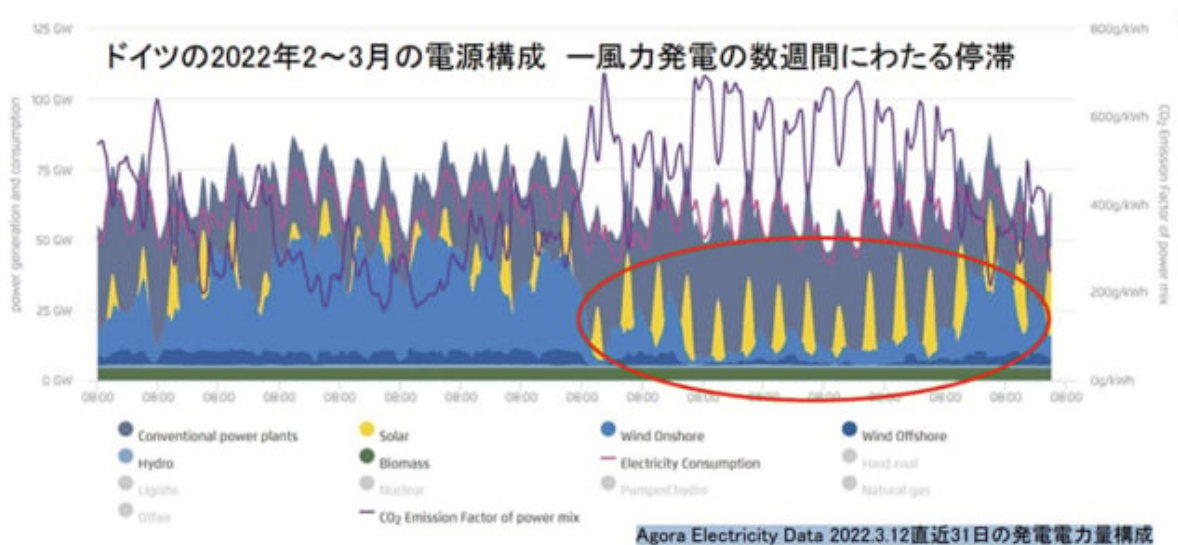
ドイツの2022年2～3月の電源構成　ー風力発電の数週間にわたる停滞

125 GW
100 GW
75 GW
50 GW
25 GW
0 GW

power generation and consumption

800g/kWh
600g/kWh
400g/kWh
200g/kWh
0g/kWh

$CO_2$ Emission Factor of power mix

08:00 08:00 08:00 08:00 08:00 08:00 08:00 08:00 08:00 08:00 08:00 08:00 08:00 08:00 08:00 08:00 08:00

Conventional power plants
Solar
Wind Onshore
Wind Offshore
Hydro
Biomass
Electricity Consumption
Hard coal
Lignite
Nuclear
Pumped hydro
Natural gas
Other
$CO_2$ Emission Factor of power mix

Agora Electricity Data 2022.3.12直近31日の発電電力量構成